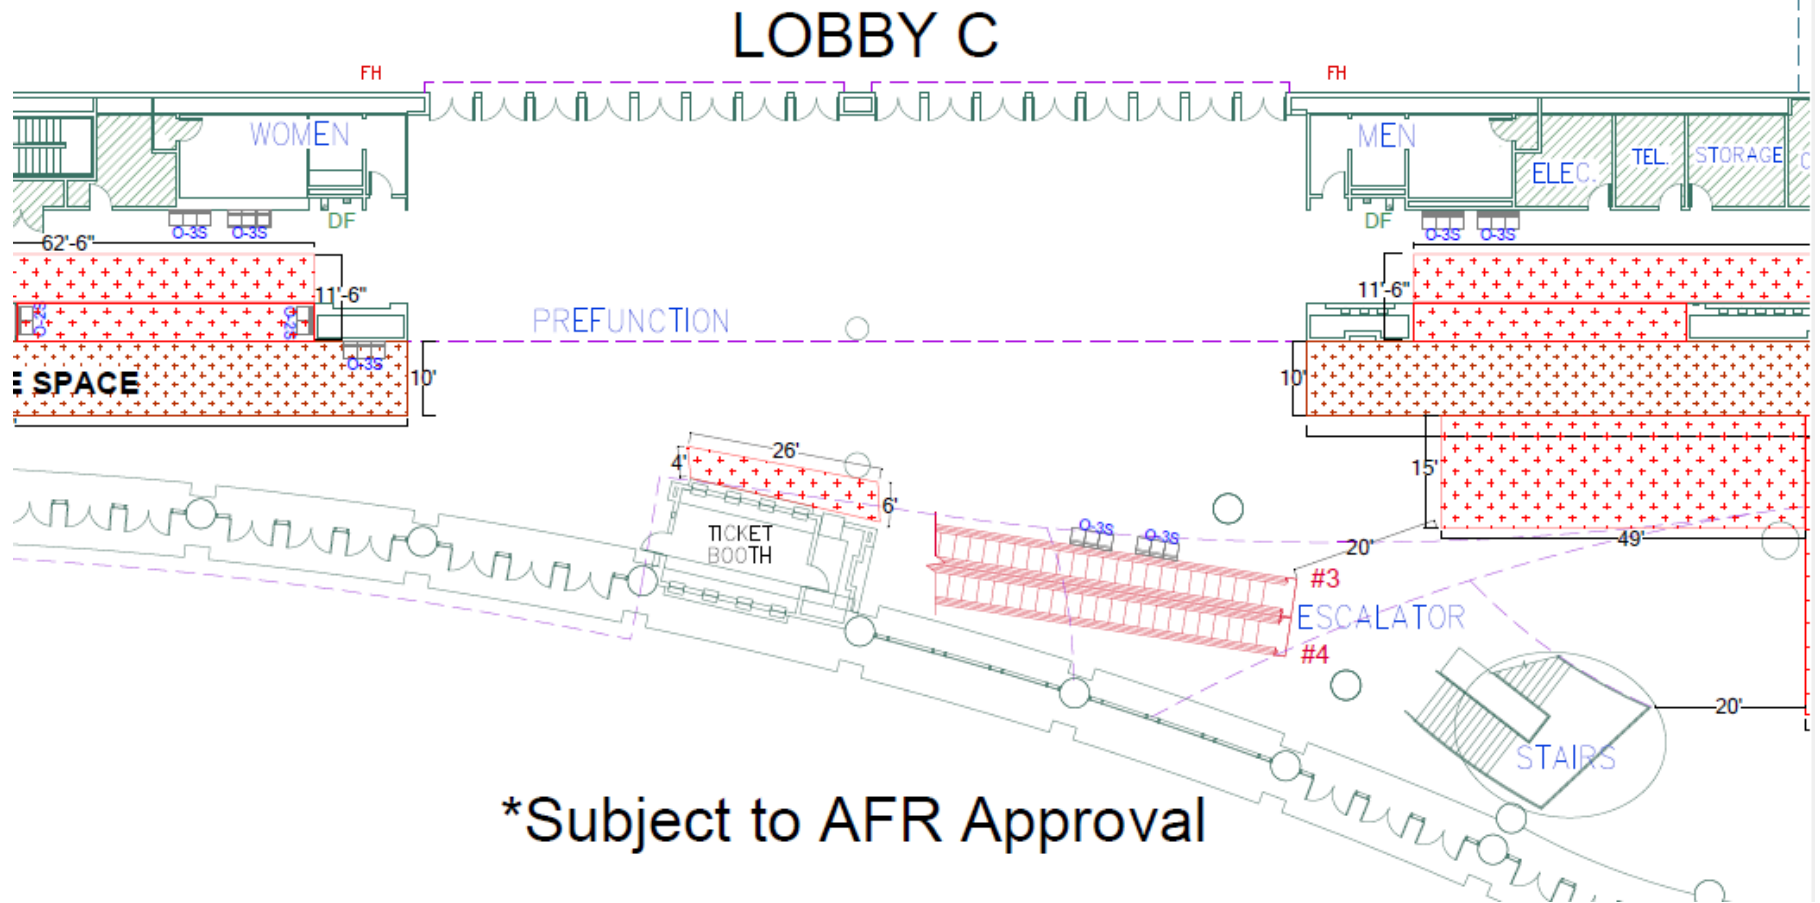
LOBBY C

FH
FH

WOMEN
MEN
ELEC.
TEL.
STORAGE
DF
DF
O-3S
O-3S
O-3S
O-3S
62'-6"
11'-6"
11'-6"
PREFUNCTION
O-3S
E SPACE
10'
10'
26'
4'
6'
15'
TICKET BOOTH
O-3S
O-3S
20'
49'
#3
ESCALATOR
#4
20'
STAIRS

*Subject to AFR Approval